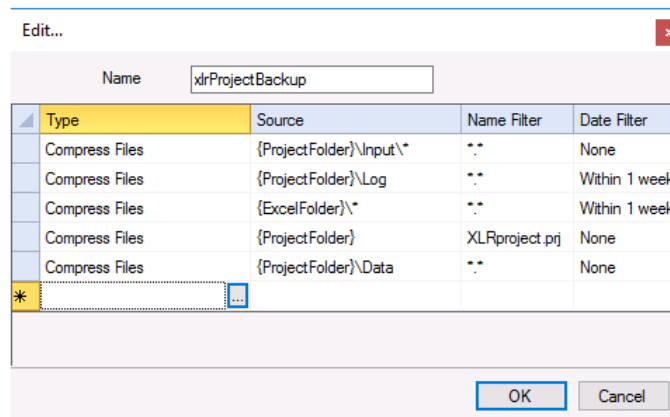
Edit...

Name xlrProjectBackup

| Type | Source | Name Filter | Date Filter |
|---|---|---|---|
| Compress Files | {ProjectFolder}\Input\* | \*.\* | None |
| Compress Files | {ProjectFolder}\Log | \*.\* | Within 1 week |
| Compress Files | {ExcelFolder}\* | \*.\* | Within 1 week |
| Compress Files | {ProjectFolder} | XLRproject.prj | None |
| Compress Files | {ProjectFolder}\Data | \*.\* | None |
| ... | | | |

OK Cancel